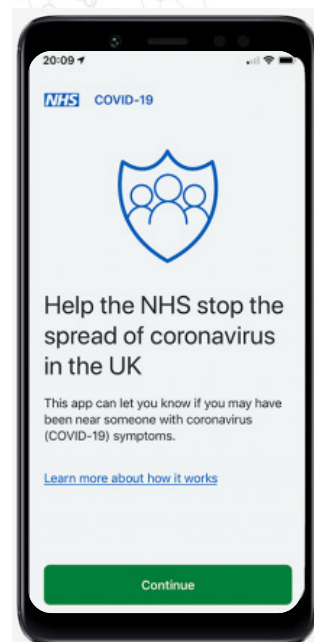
20:09

NHS COVID-19

Help the NHS stop the spread of coronavirus in the UK

This app can let you know if you may have been near someone with coronavirus (COVID-19) symptoms.

Learn more about how it works

Continue